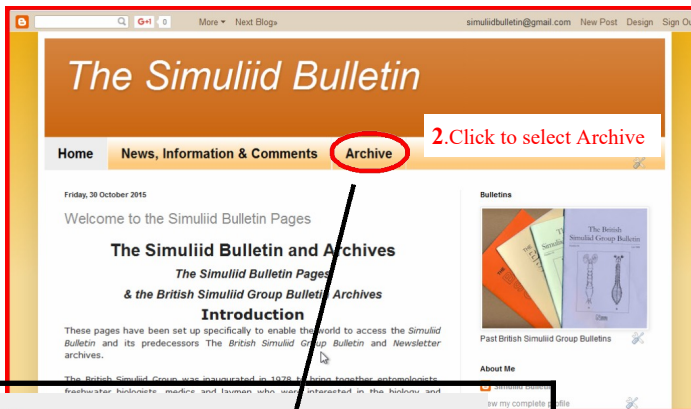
G+1 0 More ▾ Next Blog» simuliidbulletin@gmail.com New Post Design Sign Ou

The Simuliid Bulletin

Home News, Information & Comments Archive

2.Click to select Archive

Friday, 30 October 2015

Welcome to the Simuliid Bulletin Pages

The Simuliid Bulletin and Archives

The Simuliid Bulletin Pages

& the British Simuliid Group Bulletin Archives

Introduction

These pages have been set up specifically to enable the world to access the Simuliid Bulletin and its predecessors The British Simuliid Group Bulletin and Newsletter archives.

The British Simuliid Group was inaugurated in 1978 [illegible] bring together entomologists, freshwater biologists, medics and laymen who were interested in the biology and

Bulletins

The British Simuliid Group Bulletin

Past British Simuliid Group Bulletins

About Me

Simuliid Bulletin

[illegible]ew my complete profile